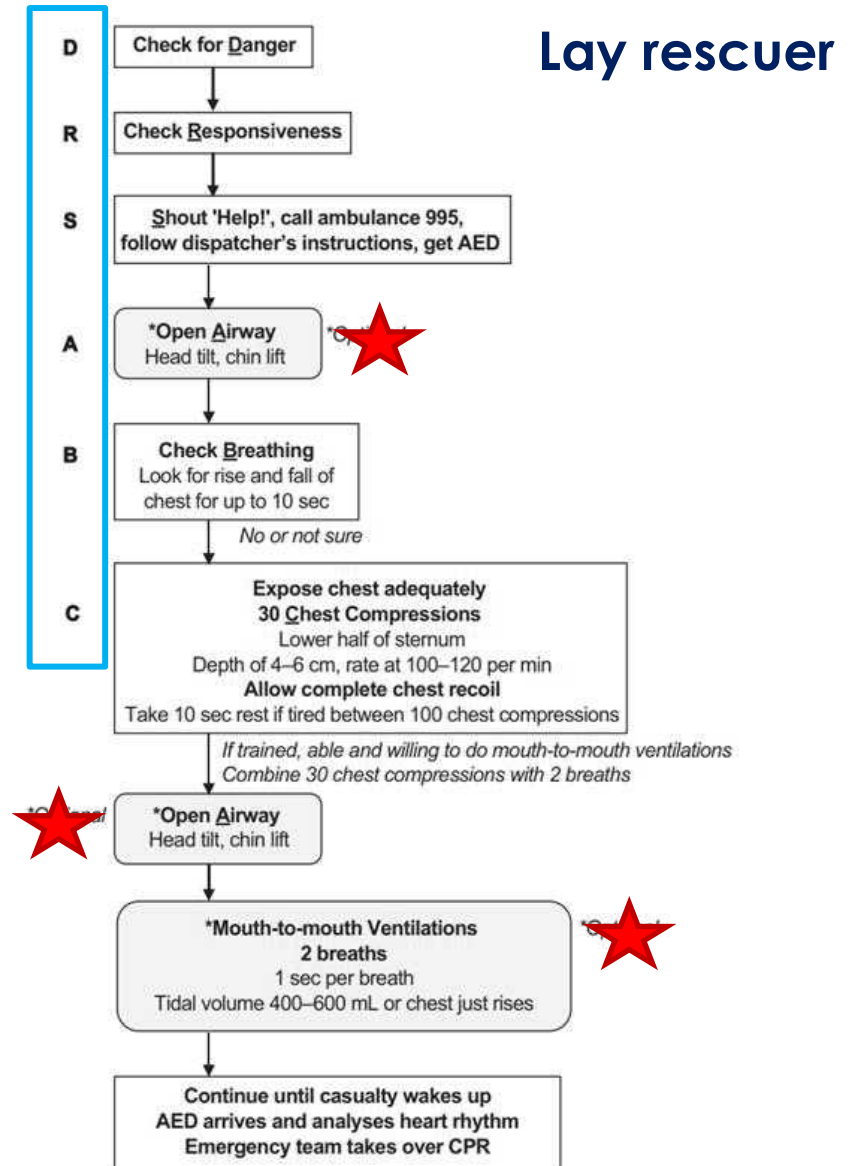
Lay rescuer

D
R
S
A
B
C

Check for Danger

Check Responsiveness

Shout 'Help!', call ambulance 995, follow dispatcher's instructions, get AED

*Open Airway
Head tilt, chin lift

*O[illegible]

Check Breathing
Look for rise and fall of chest for up to 10 sec

No or not sure

Expose chest adequately
30 Chest Compressions
Lower half of sternum
Depth of 4–6 cm, rate at 100–120 per min
Allow complete chest recoil
Take 10 sec rest if tired between 100 chest compressions

If trained, able and willing to do mouth-to-mouth ventilations
Combine 30 chest compressions with 2 breaths

*O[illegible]nal

*Open Airway
Head tilt, chin lift

*Mouth-to-mouth Ventilations
2 breaths
1 sec per breath
Tidal volume 400–600 mL or chest just rises

*O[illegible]

Continue until casualty wakes up
AED arrives and analyses heart rhythm
Emergency team takes over CPR